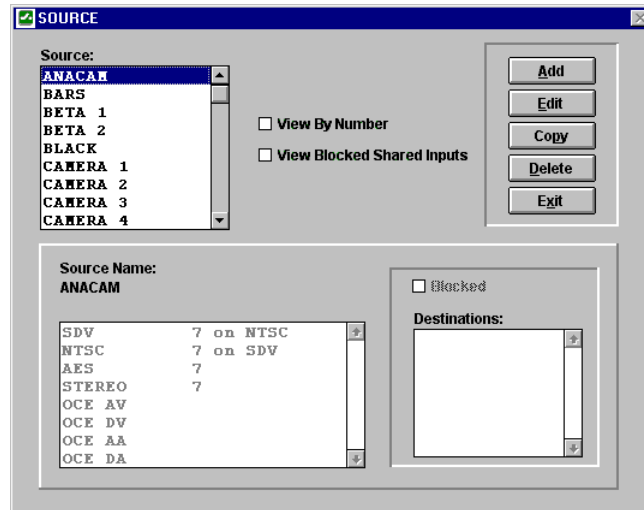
SOURCE

Source:
ANACAM
BARS
BETA 1
BETA 2
BLACK
CAMERA 1
CAMERA 2
CAMERA 3
CAMERA 4

View By Number
View Blocked Shared Inputs

Add
Edit
Copy
Delete
Exit

Source Name:
ANACAM

| | |
|---|---|
| SDV | 7 on NTSC |
| NTSC | 7 on SDV |
| AES | 7 |
| STEREO | 7 |
| OCE AV | |
| OCE DV | |
| OCE AA | |
| OCE DA | |

Blocked
Destinations: